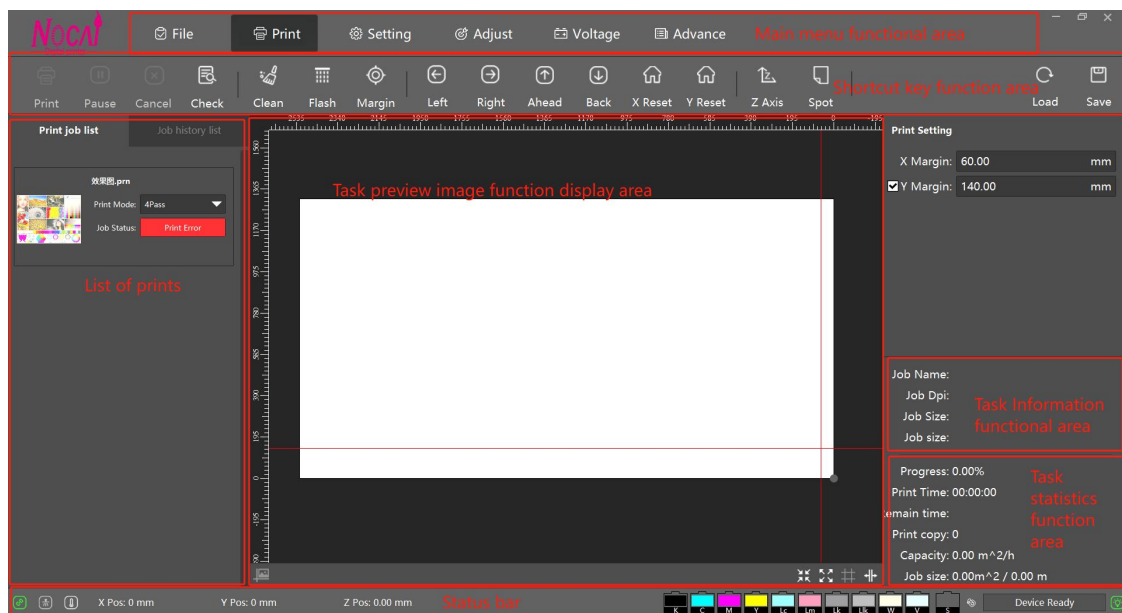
Nocai

File Print Setting Adjust Voltage Advance Main menu functional area

Print Pause Cancel Check Clean Flash Margin Left Right Ahead Back X Reset Y Reset Z Axis Spot Shortcut key function area Load Save

Print job list Job history list

效果图.prn
Print Mode: 4Pass
Job Status: Print Error

List of prints

2535 2340 2145 1950 1755 1560 1365 1170 975 780 585 390 195 0 -195

Task preview image function display area

Print Setting
X Margin: 60.00 mm
Y Margin: 140.00 mm

Job Name:
Job Dpi:
Job Size:
Job size:

Task Information functional area

Progress: 0.00%
Print Time: 00:00:00
emain time:
Print copy: 0
Capacity: 0.00 m^2/h
Job size: 0.00m^2 / 0.00 m

Task statistics function area

X Pos: 0 mm Y Pos: 0 mm Z Pos: 0.00 mm Status bar

K C M Y Lc Lm Lk Llk W V S

Device Ready